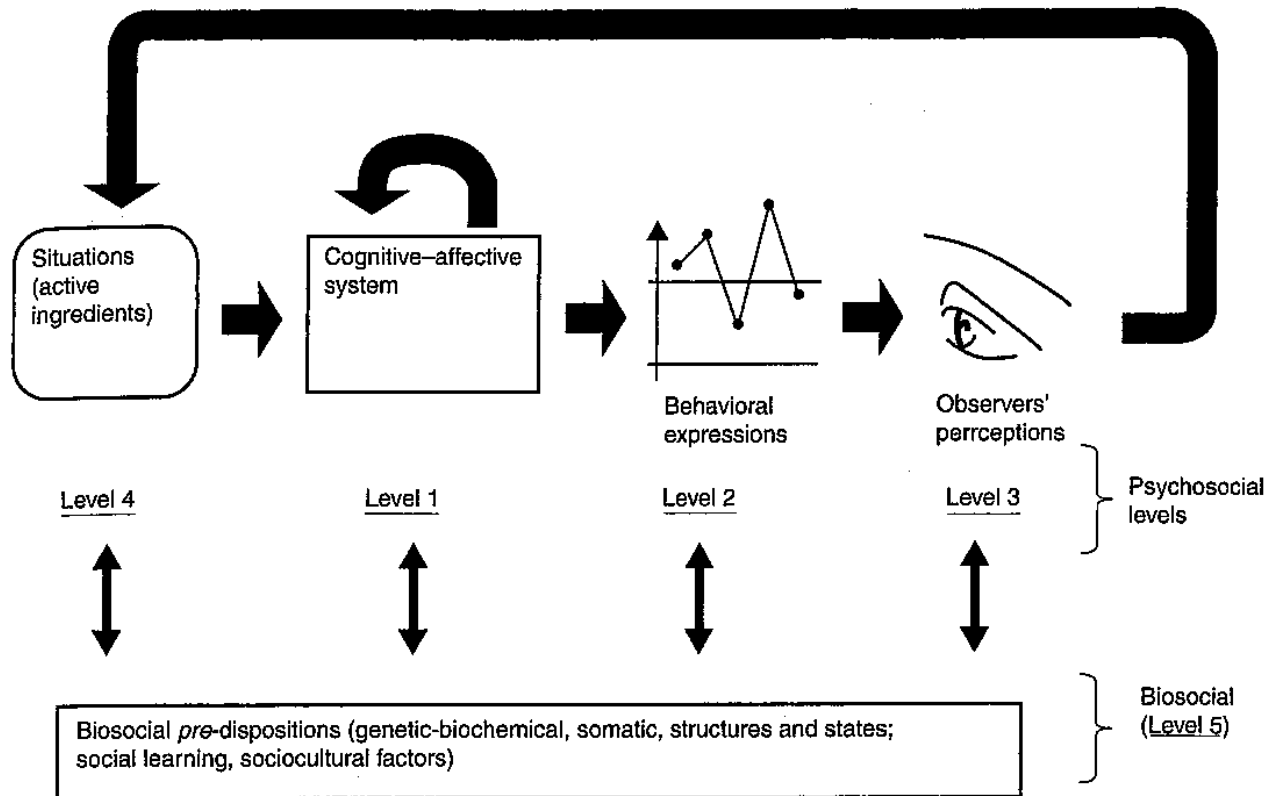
Situations (active ingredients)

Cognitive–affective system

Behavioral expressions

Observers' perrceptions

Level 4

Level 1

Level 2

Level 3

Psychosocial levels

Biosocial *pre*-dispositions (genetic-biochemical, somatic, structures and states; social learning, sociocultural factors)

Biosocial (Level 5)